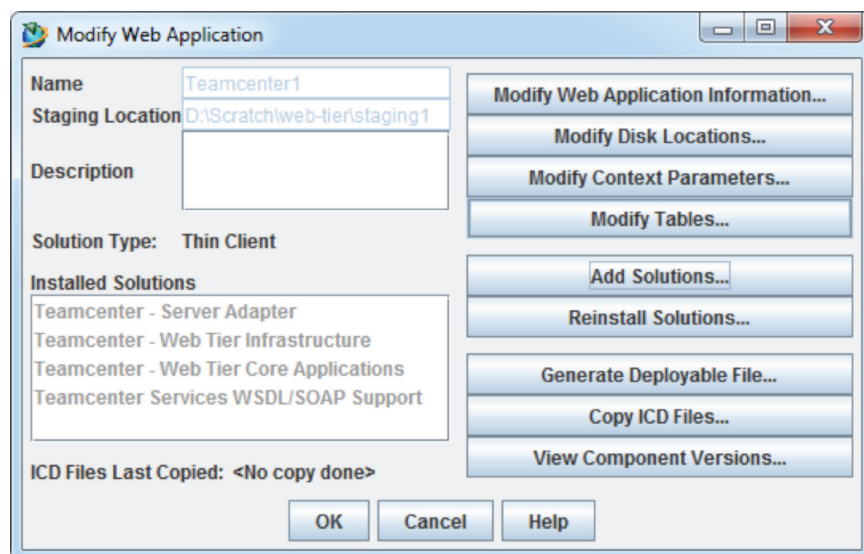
Modify Web Application

Name Teamcenter1
Staging Location D:\Scratch\web-tier\staging1
Description

Solution Type: Thin Client

Installed Solutions
Teamcenter - Server Adapter
Teamcenter - Web Tier Infrastructure
Teamcenter - Web Tier Core Applications
Teamcenter Services WSDL/SOAP Support

ICD Files Last Copied: <No copy done>

Modify Web Application Information...
Modify Disk Locations...
Modify Context Parameters...
Modify Tables...
Add Solutions...
Reinstall Solutions...
Generate Deployable File...
Copy ICD Files...
View Component Versions...

OK Cancel Help